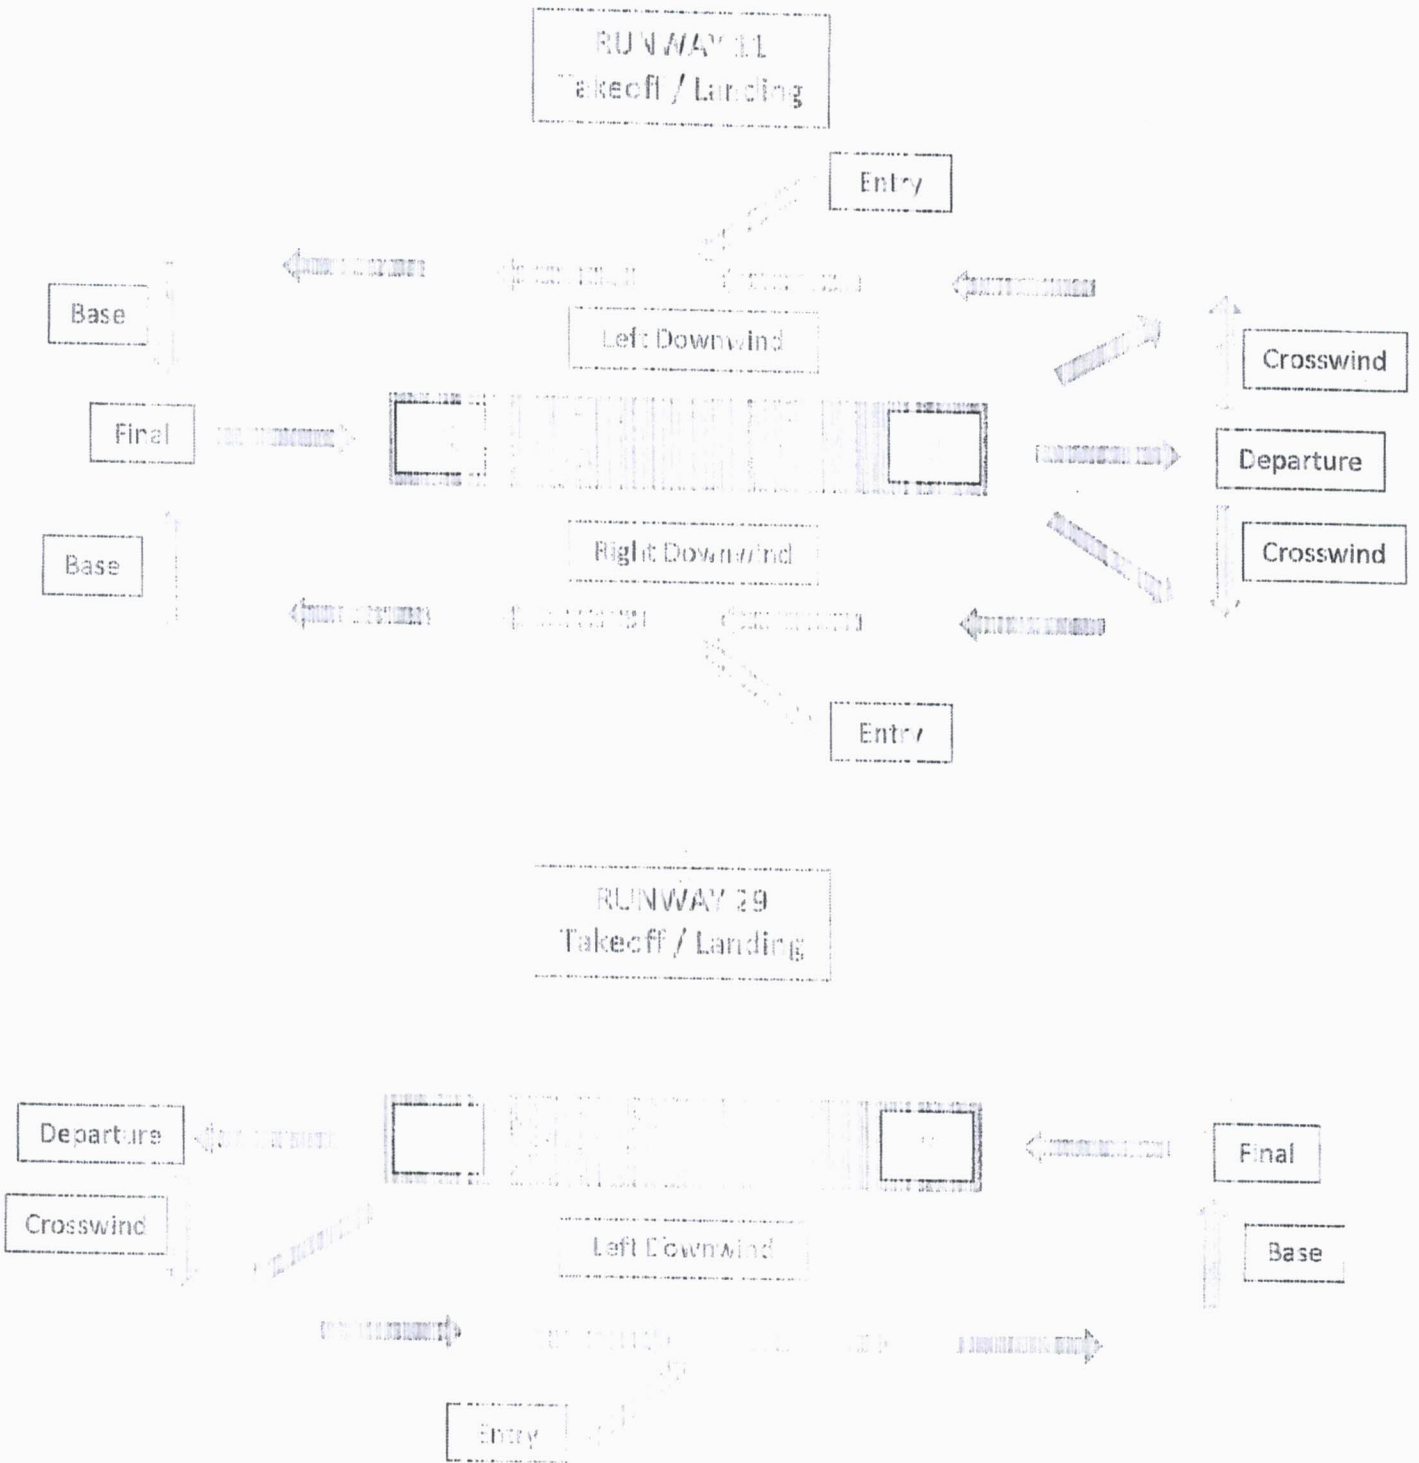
RUNWAY 11
Takeoff / Landing

Entry

Base

Left Downwind

Crosswind

Final

Departure

Base

Right Downwind

Crosswind

Entry

RUNWAY 29
Takeoff / Landing

Departure

Final

Crosswind

Left Downwind

Base

Entry